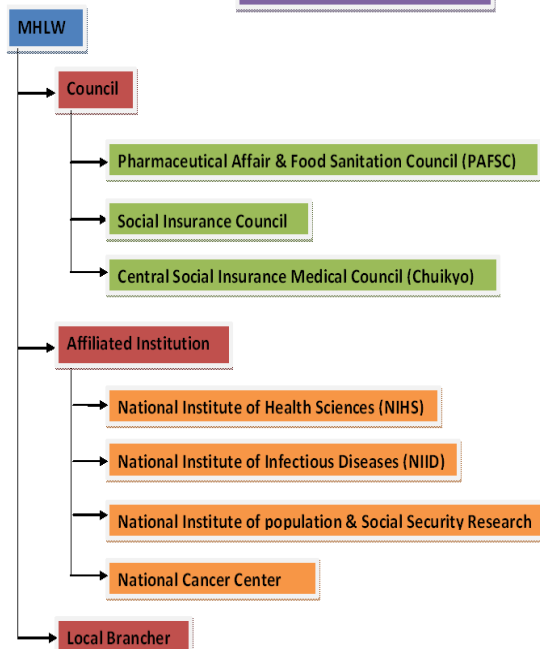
MHLW

Council

Pharmaceutical Affair & Food Sanitation Council (PAFSC)

Social Insurance Council

Central Social Insurance Medical Council (Chuikyo)

Affiliated Institution

National Institute of Health Sciences (NIHS)

National Institute of Infectious Diseases (NIID)

National Institute of population & Social Security Research

National Cancer Center

Local Brancher